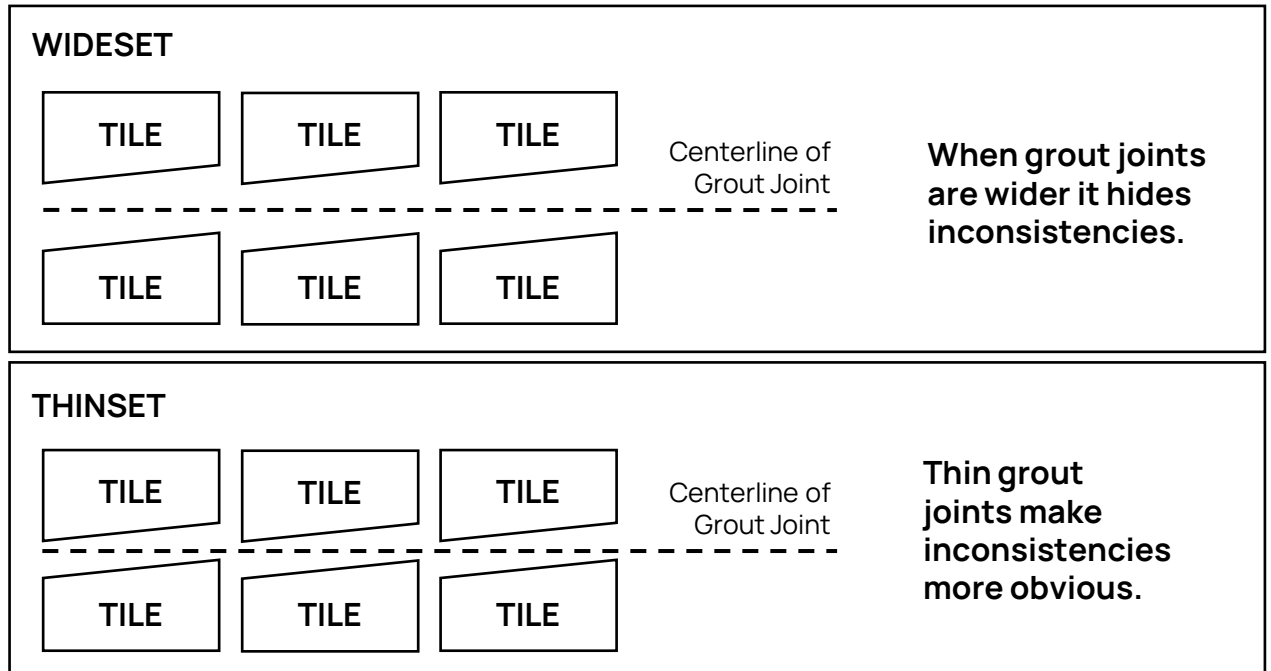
WIDESET

TILE TILE TILE

Centerline of Grout Joint

TILE TILE TILE

When grout joints are wider it hides inconsistencies.

THINSET

TILE TILE TILE

Centerline of Grout Joint

TILE TILE TILE

Thin grout joints make inconsistencies more obvious.